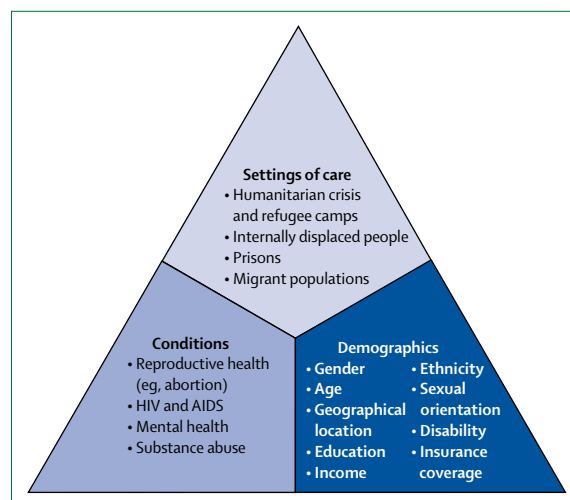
Settings of care
• Humanitarian crisis and refugee camps
• Internally displaced people
• Prisons
• Migrant populations

Conditions
• Reproductive health (eg, abortion)
• HIV and AIDS
• Mental health
• Substance abuse

Demographics
• Gender
• Age
• Geographical location
• Education
• Income
• Ethnicity
• Sexual orientation
• Disability
• Insurance coverage